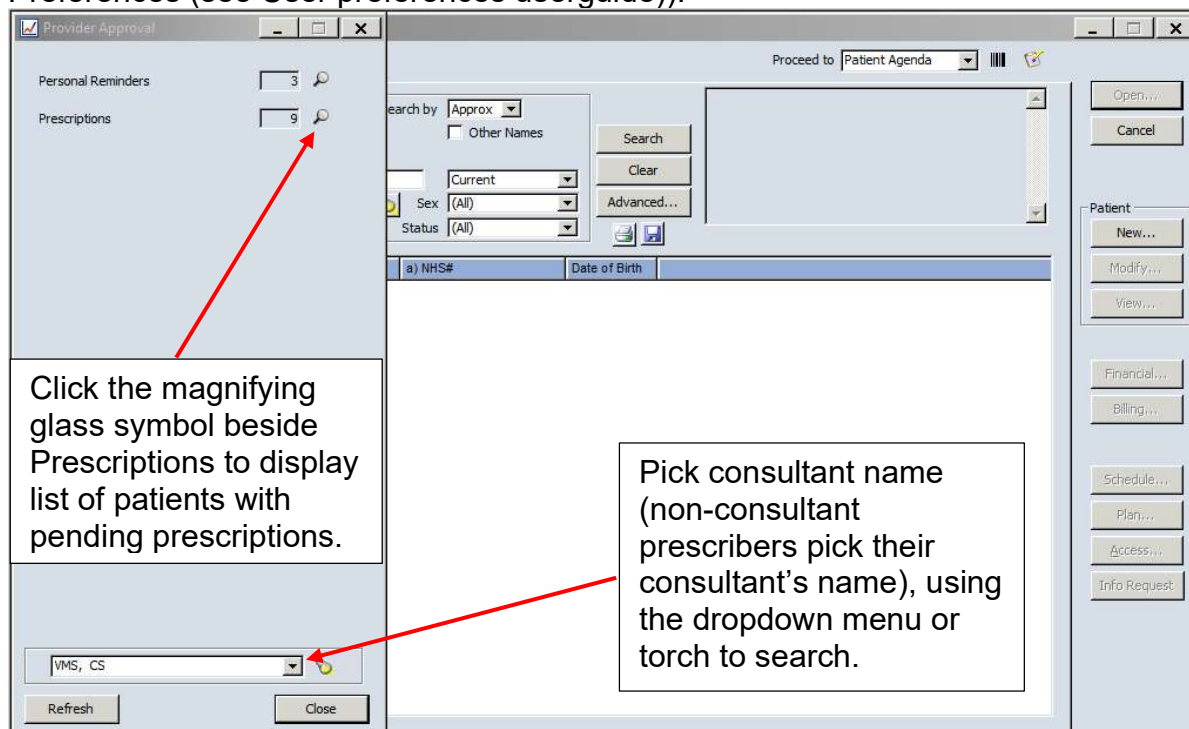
Preferences (see User preferences userguide)).

Provider Approval

Personal Reminders 3

Prescriptions 9

Proceed to Patient Agenda

earch by Approx

Other Names

Search

Clear

Advanced...

Current

Sex (All)

Status (All)

a) NHS#

Date of Birth

Open...

Cancel

Patient

New...

Modify...

View...

Financial...

Billing...

Schedule...

Plan...

Access...

Info Request

Click the magnifying glass symbol beside Prescriptions to display list of patients with pending prescriptions.

Pick consultant name (non-consultant prescribers pick their consultant's name), using the dropdown menu or torch to search.

VMS, CS

Refresh

Close